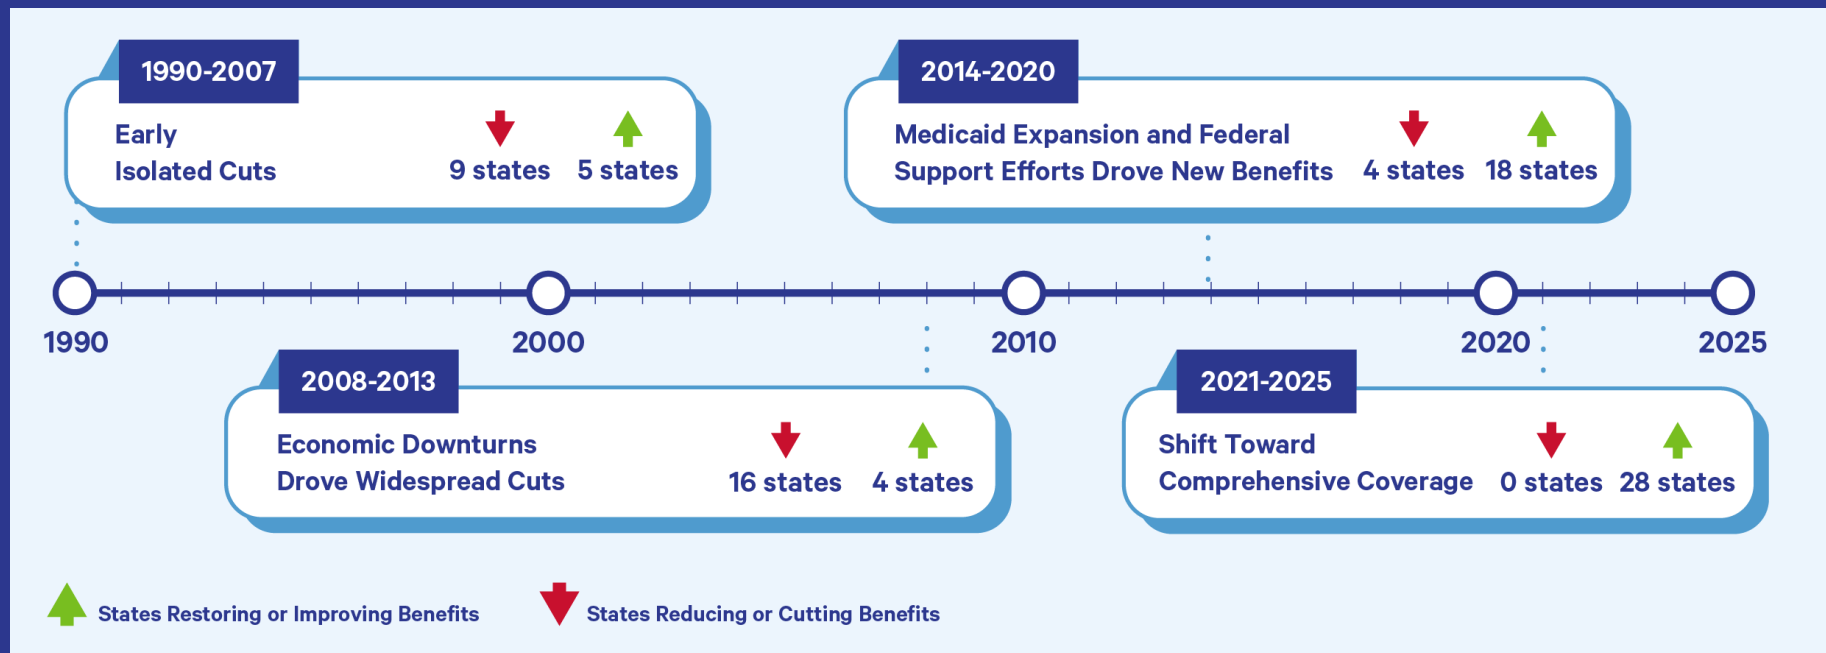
1990-2007

Early Isolated Cuts

9 states 5 states

2014-2020

Medicaid Expansion and Federal Support Efforts Drove New Benefits

4 states 18 states

1990 2000 2010 2020 2025

2008-2013

Economic Downturns Drove Widespread Cuts

16 states 4 states

2021-2025

Shift Toward Comprehensive Coverage

0 states 28 states

States Restoring or Improving Benefits

States Reducing or Cutting Benefits